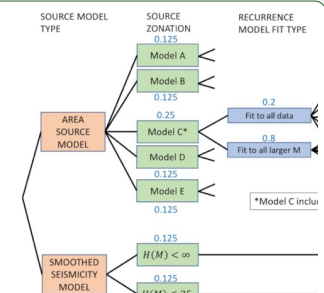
SOURCE MODEL TYPE

SOURCE ZONATION

RECURRENCE MODEL FIT TYPE

0.125
Model A

Model B
0.125

AREA SOURCE MODEL

0.25
Model C*

Model D
0.125

Model E
0.125

0.2
Fit to all data

0.8
Fit to all larger M

*Model C inclu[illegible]

0.125
$H(M) < \infty$

SMOOTHED SEISMICITY MODEL

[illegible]